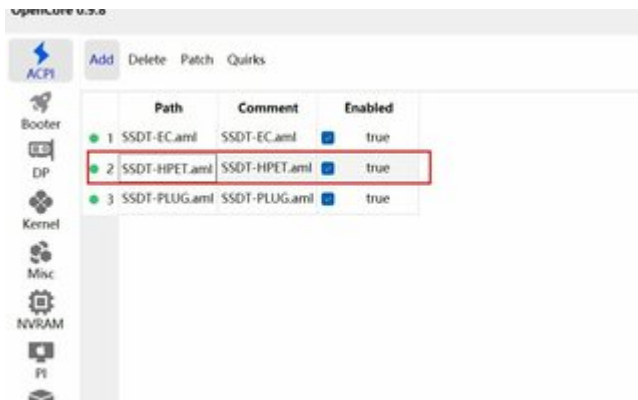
OpenCore 0.9.8

ACPI
Booter
DP
Kernel
Misc
NVRAM
PI

Add Delete Patch Quirks

| | Path | Comment | Enabled |
|---|---|---|---|
| 1 | SSDT-EC.aml | SSDT-EC.aml | true |
| 2 | SSDT-HPET.aml | SSDT-HPET.aml | true |
| 3 | SSDT-PLUG.aml | SSDT-PLUG.aml | true |